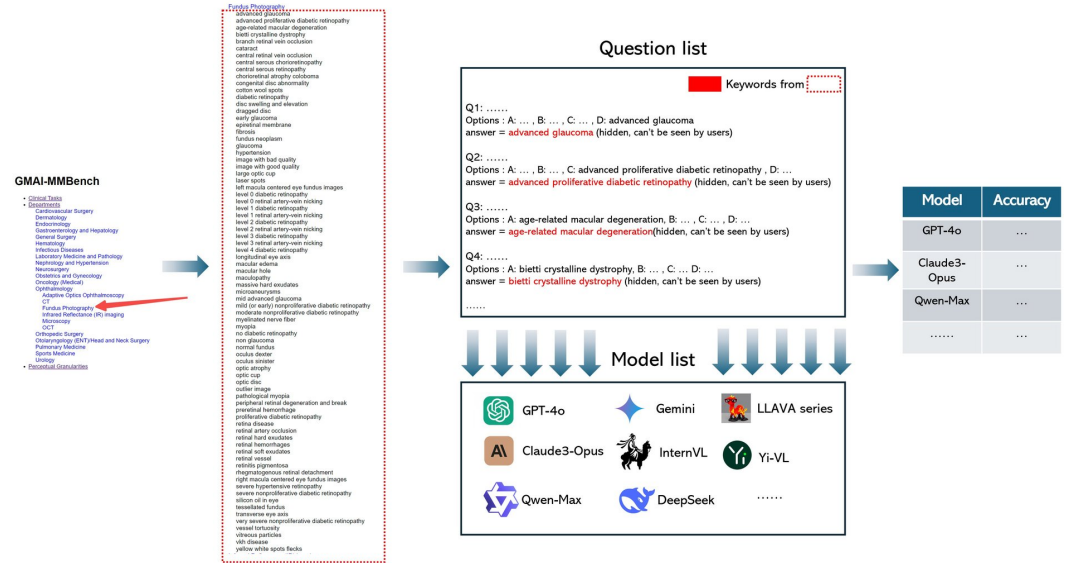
GMAI-MMBench

- Clinical Tasks
- Departments
Cardiovascular Surgery
Dermatology
Endocrinology
Gastroenterology and Hepatology
General Surgery
Hematology
Infectious Diseases
Laboratory Medicine and Pathology
Nephrology and Hypertension
Neurosurgery
Obstetrics and Gynecology
Oncology (Medical)
Ophthalmology
Adaptive Optics Ophthalmoscopy
CT
Fundus Photography
Infrared Reflectance (IR) imaging
Microscopy
OCT
Orthopedic Surgery
Otolaryngology (ENT)/Head and Neck Surgery
Pulmonary Medicine
Sports Medicine
Urology
- Perceptual Granularities

Fundus Photography
advanced glaucoma
advanced proliferative diabetic retinopathy
age-related macular degeneration
bietti crystalline dystrophy
branch retinal vein occlusion
cataract
central retinal vein occlusion
central serous chorioretinopathy
central serous retinopathy
chorioretinal atrophy coloboma
congenital disc abnormality
cotton wool spots
diabetic retinopathy
disc swelling and elevation
dragged disc
early glaucoma
epiretinal membrane
fibrosis
fundus neoplasm
glaucoma
hypertension
image with bad quality
image with good quality
large optic cup
laser spots
left macula centered eye fundus images
level 0 diabetic retinopathy
level 0 retinal artery-vein nicking
level 1 diabetic retinopathy
level 1 retinal artery-vein nicking
level 2 diabetic retinopathy
level 2 retinal artery-vein nicking
level 3 diabetic retinopathy
level 3 retinal artery-vein nicking
level 4 diabetic retinopathy
longitudinal eye axis
macular edema
macular hole
maculopathy
massive hard exudates
microaneurysms
mid advanced glaucoma
mild (or early) nonproliferative diabetic retinopathy
moderate nonproliferative diabetic retinopathy
myelinated nerve fiber
myopia
no diabetic retinopathy
non glaucoma
normal fundus
oculus dexter
oculus sinister
optic atrophy
optic cup
optic disc
outlier image
pathological myopia
peripheral retinal degeneration and break
preretinal hemorrhage
proliferative diabetic retinopathy
retina disease
retinal artery occlusion
retinal hard exudates
retinal hemorrhages
retinal soft exudates
retinal vessel
retinitis pigmentosa
rhegmatogenous retinal detachment
right macula centered eye fundus images
severe hypertensive retinopathy
severe nonproliferative diabetic retinopathy
silicon oil in eye
tessellated fundus
transverse eye axis
very severe nonproliferative diabetic retinopathy
vessel tortuosity
vitreous particles
vkh disease
yellow white spots flecks

Question list

Keywords from

Q1: ......
Options : A: ... , B: ... , C: ... , D: advanced glaucoma
answer = advanced glaucoma (hidden, can't be seen by users)

Q2: ......
Options : A: ... , B: ... , C: advanced proliferative diabetic retinopathy , D: ...
answer = advanced proliferative diabetic retinopathy (hidden, can't be seen by users)

Q3: ......
Options : A: age-related macular degeneration, B: ... , C: ... , D: ...
answer = age-related macular degeneration(hidden, can't be seen by users)

Q4: ......
Options : A: bietti crystalline dystrophy, B: ... , C: ... D: ...
answer = bietti crystalline dystrophy (hidden, can't be seen by users)

......

Model list

GPT-4o
Gemini
LLAVA series
Claude3-Opus
InternVL
Yi-VL
Qwen-Max
DeepSeek
......

| Model | Accuracy |
|---|---|
| GPT-4o | ... |
| Claude3-Opus | ... |
| Qwen-Max | ... |
| ...... | ... |